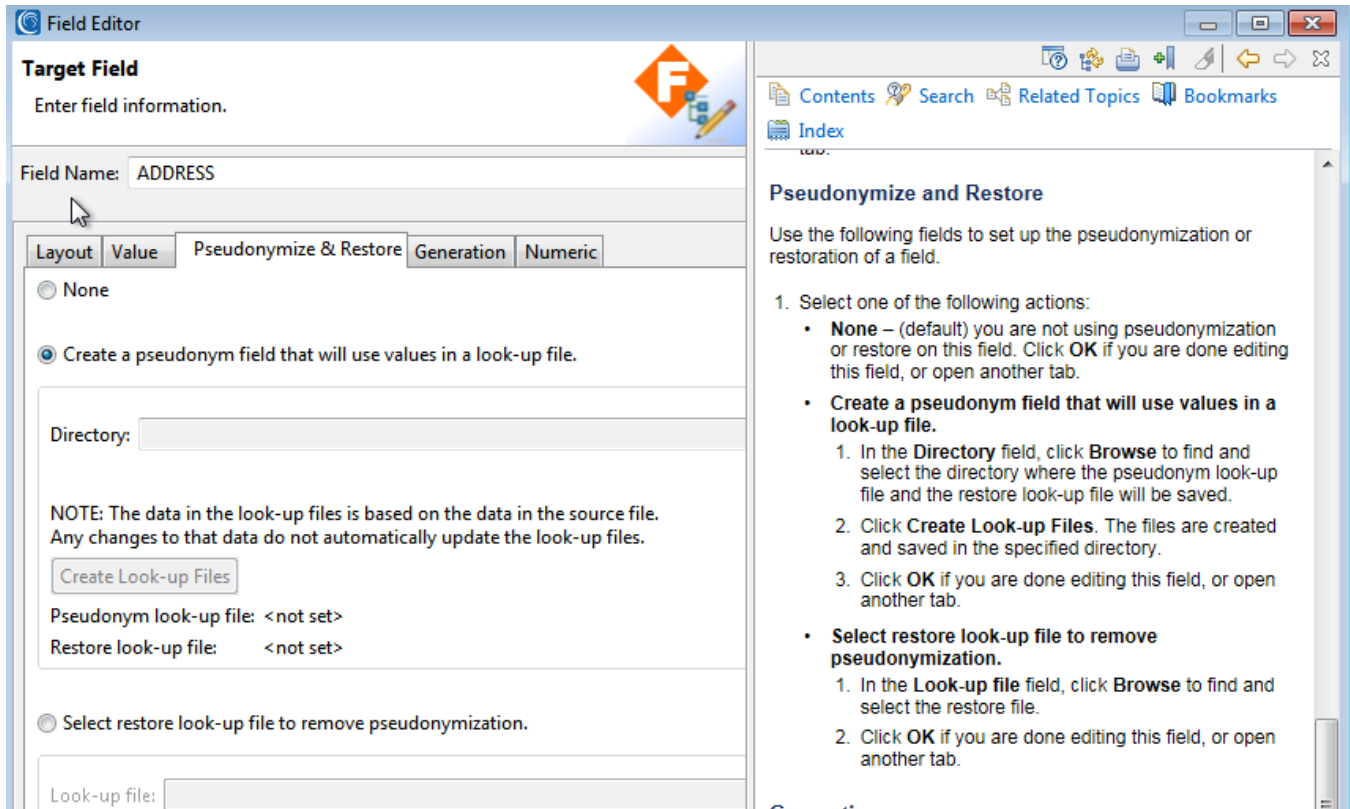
Field Editor

Target Field

Enter field information.

Field Name: ADDRESS

Layout | Value | Pseudonymize & Restore | Generation | Numeric

None

Create a pseudonym field that will use values in a look-up file.

Directory:

NOTE: The data in the look-up files is based on the data in the source file. Any changes to that data do not automatically update the look-up files.

Create Look-up Files

Pseudonym look-up file: <not set>

Restore look-up file: <not set>

Select restore look-up file to remove pseudonymization.

Look-up file:

Contents Search Related Topics Bookmarks

Index

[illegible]

Pseudonymize and Restore

Use the following fields to set up the pseudonymization or restoration of a field.

1. Select one of the following actions:
• **None** – (default) you are not using pseudonymization or restore on this field. Click **OK** if you are done editing this field, or open another tab.
• **Create a pseudonym field that will use values in a look-up file.**
1. In the **Directory** field, click **Browse** to find and select the directory where the pseudonym look-up file and the restore look-up file will be saved.
2. Click **Create Look-up Files**. The files are created and saved in the specified directory.
3. Click **OK** if you are done editing this field, or open another tab.
• **Select restore look-up file to remove pseudonymization.**
1. In the **Look-up file** field, click **Browse** to find and select the restore file.
2. Click **OK** if you are done editing this field, or open another tab.

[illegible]